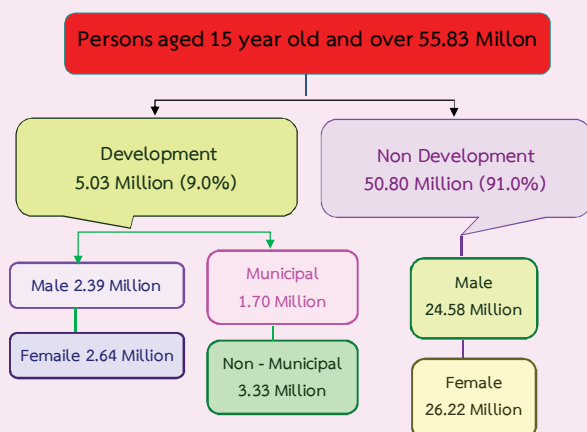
Persons aged 15 year old and over 55.83 Millon

Development
5.03 Million (9.0%)

Non Development
50.80 Million (91.0%)

Male 2.39 Million

Femaile 2.64 Million

Municipal
1.70 Million

Non - Municipal
3.33 Million

Male
24.58 Million

Female
26.22 Million